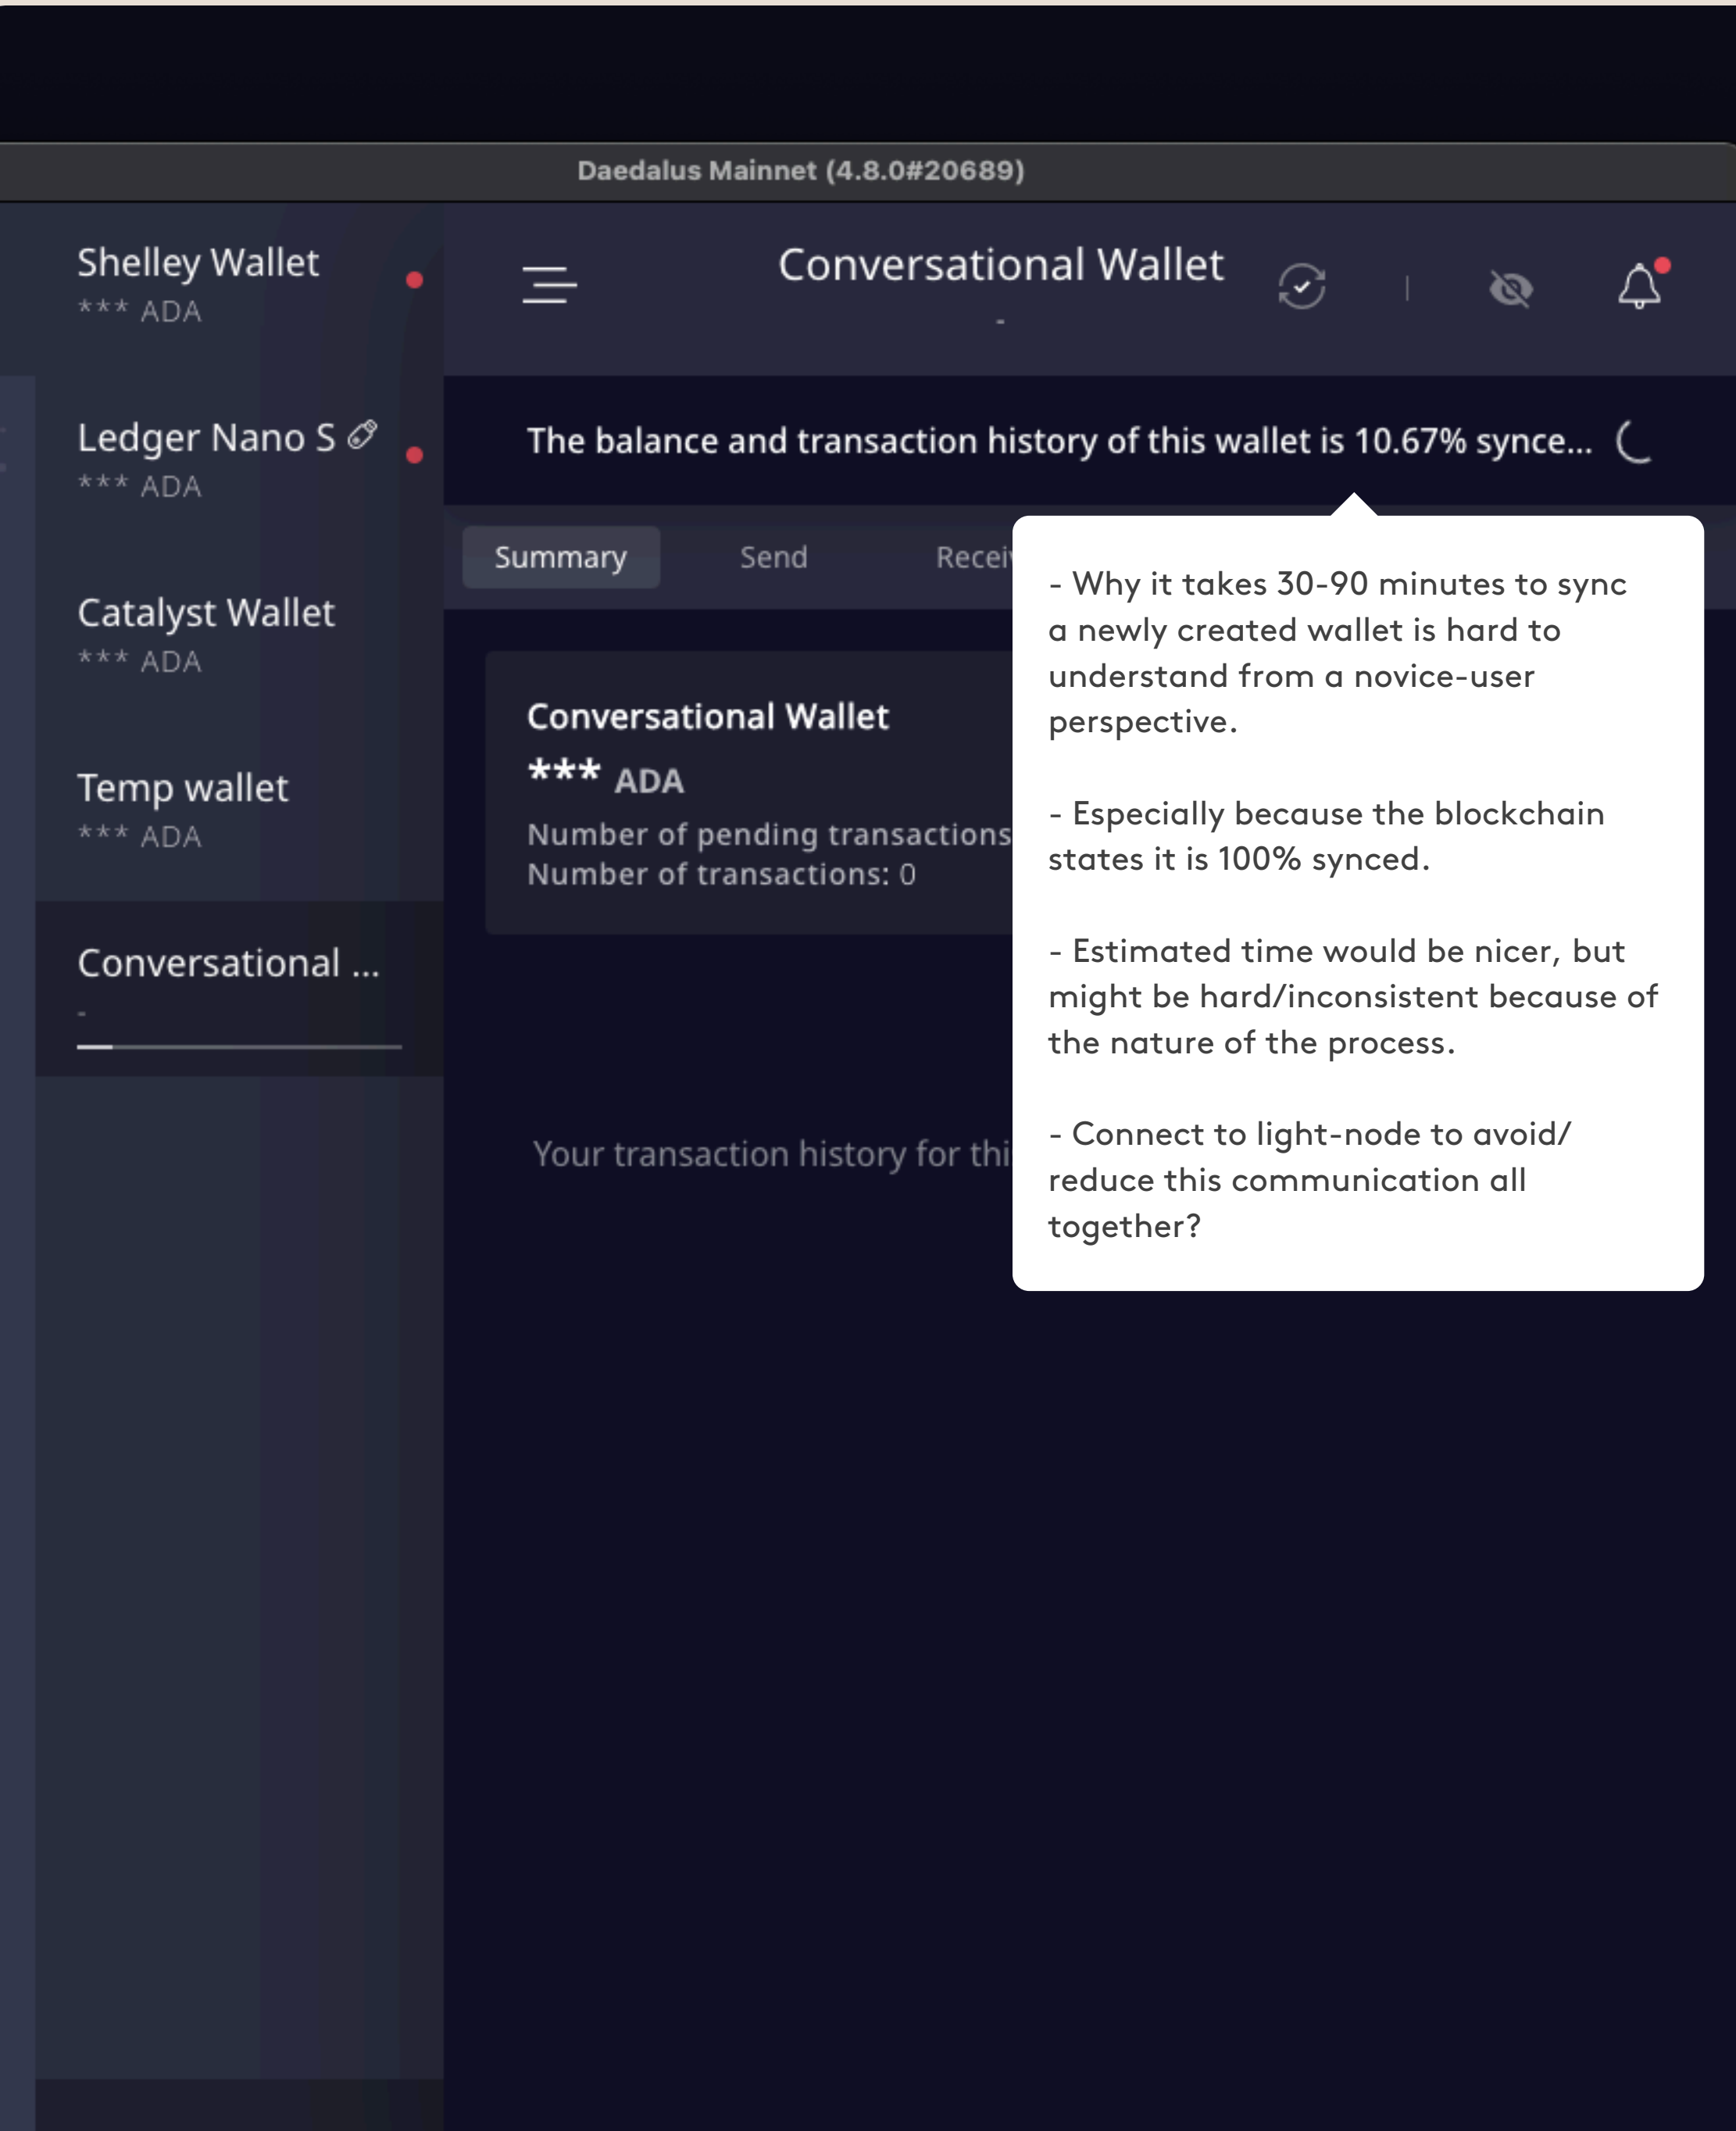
Daedalus Mainnet (4.8.0#20689)

Shelley Wallet
*** ADA

Ledger Nano S
*** ADA

Catalyst Wallet
*** ADA

Temp wallet
*** ADA

Conversational ...
-

Conversational Wallet
-

The balance and transaction history of this wallet is 10.67% synce...

Summary Send Recei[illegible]

Conversational Wallet
*** ADA
Number of pending transactions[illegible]
Number of transactions: 0

Your transaction history for thi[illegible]

- Why it takes 30-90 minutes to sync a newly created wallet is hard to understand from a novice-user perspective.

- Especially because the blockchain states it is 100% synced.

- Estimated time would be nicer, but might be hard/inconsistent because of the nature of the process.

- Connect to light-node to avoid/ reduce this communication all together?